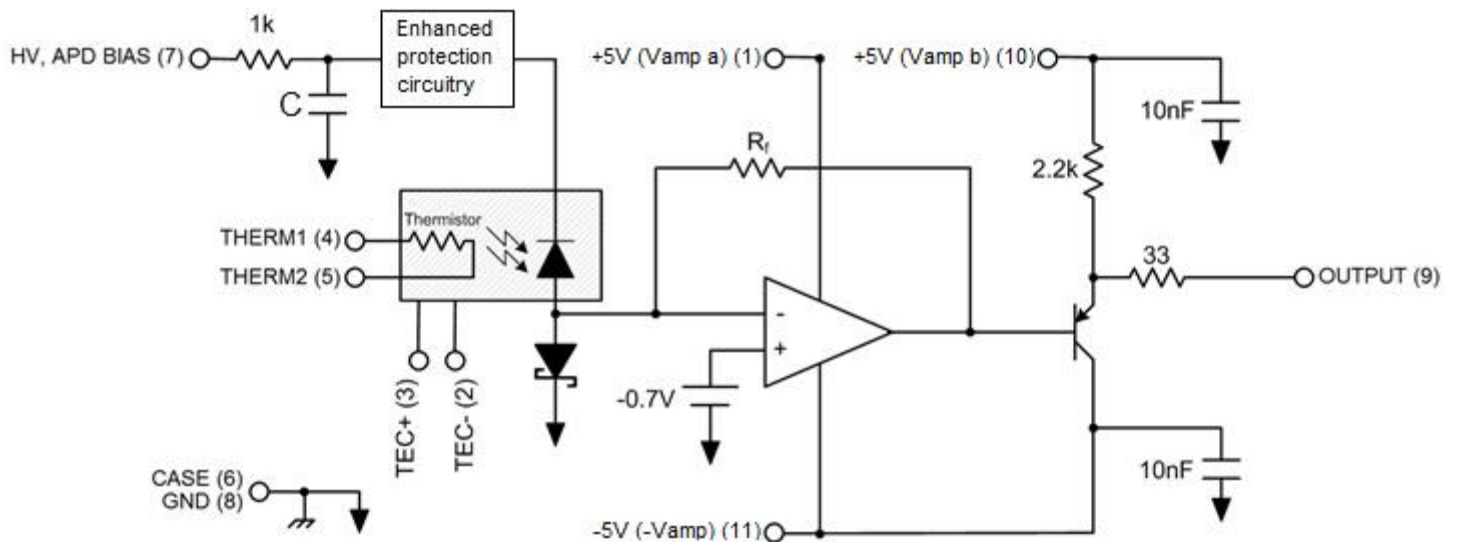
1k

HV, APD BIAS (7)

C

Enhanced protection circuitry

+5V (Vamp a) (1)

+5V (Vamp b) (10)

10nF

$R_f$

2.2k

Thermistor

THERM1 (4)

THERM2 (5)

33

OUTPUT (9)

-

+

TEC+ (3)

TEC- (2)

-0.7V

10nF

CASE (6)
GND (8)

-5V (-Vamp) (11)